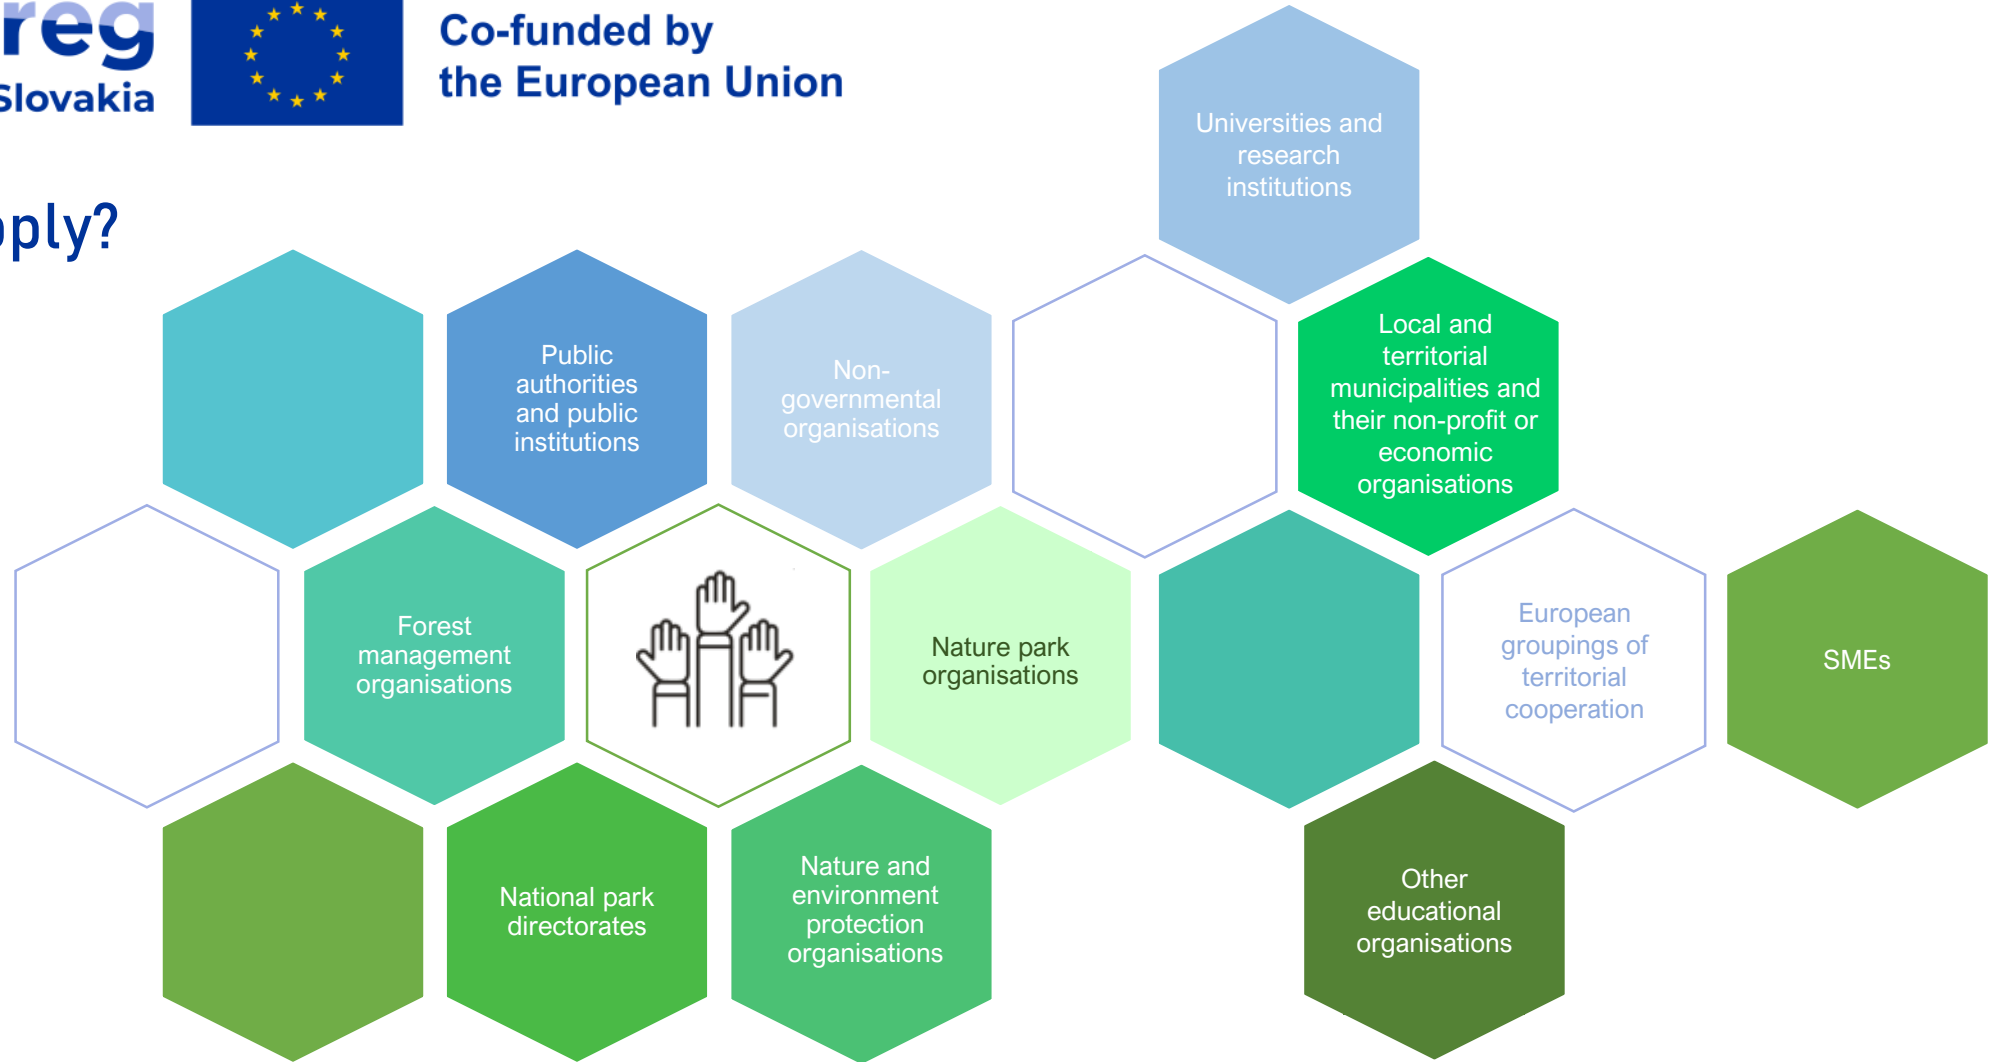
reg
Slovakia

Co-funded by
the European Union

pply?

Universities and research institutions

Public authorities and public institutions

Non-governmental organisations

Local and territorial municipalities and their non-profit or economic organisations

Forest management organisations

Nature park organisations

European groupings of territorial cooperation

SMEs

National park directorates

Nature and environment protection organisations

Other educational organisations